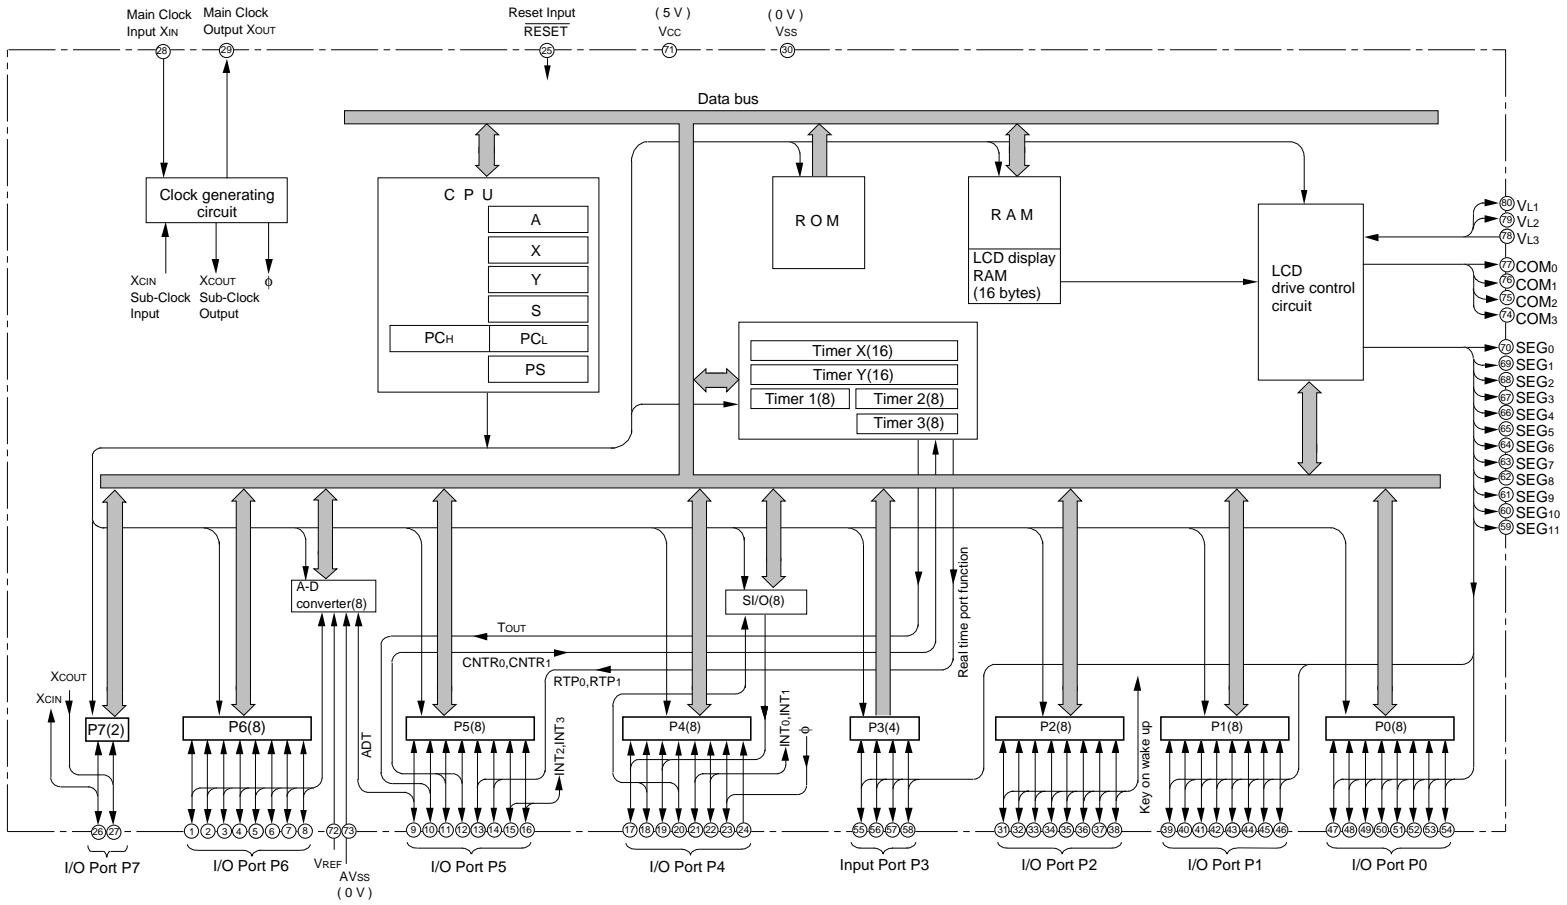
Main Clock Input $X_{IN}$
28
Main Clock Output $X_{OUT}$
29
Reset Input $\overline{RESET}$
25
( 5 V ) $V_{CC}$
71
( 0 V ) $V_{SS}$
30

Data bus

Clock generating circuit

$X_{CIN}$ Sub-Clock Input
$X_{COUT}$ Sub-Clock Output
φ

C P U
A
X
Y
S
$PC_H$
$PC_L$
PS

R O M

R A M
LCD display RAM (16 bytes)

LCD drive control circuit

80 $V_{L1}$
79 $V_{L2}$
78 $V_{L3}$
77 $COM_0$
76 $COM_1$
75 $COM_2$
74 $COM_3$
70 $SEG_0$
69 $SEG_1$
68 $SEG_2$
67 $SEG_3$
66 $SEG_4$
65 $SEG_5$
64 $SEG_6$
63 $SEG_7$
62 $SEG_8$
61 $SEG_9$
60 $SEG_{10}$
59 $SEG_{11}$

Timer X(16)
Timer Y(16)
Timer 1(8)
Timer 2(8)
Timer 3(8)

A-D converter(8)
SI/O(8)

$T_{OUT}$
$CNTR_0$,$CNTR_1$
$RTP_0$,$RTP_1$
Real time port function
ADT
$INT_2$,$INT_3$
$INT_0$,$INT_1$
φ
Key on wake up

$X_{COUT}$
$X_{CIN}$

P7(2)
P6(8)
P5(8)
P4(8)
P3(4)
P2(8)
P1(8)
P0(8)

26 27
1 2 3 4 5 6 7 8
72 73
9 10 11 12 13 14 15 16
17 18 19 20 21 22 23 24
55 56 57 58
31 32 33 34 35 36 37 38
39 40 41 42 43 44 45 46
47 48 49 50 51 52 53 54

I/O Port P7
I/O Port P6
$V_{REF}$
$AV_{SS}$ ( 0 V )
I/O Port P5
I/O Port P4
Input Port P3
I/O Port P2
I/O Port P1
I/O Port P0